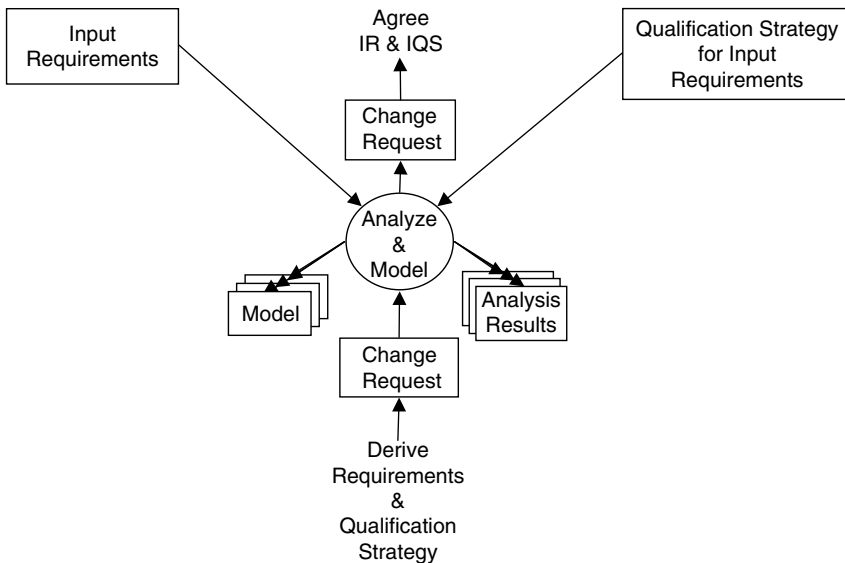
Input Requirements

Agree IR & IQS

Qualification Strategy for Input Requirements

Change Request

Analyze & Model

Model

Analysis Results

Change Request

Derive Requirements & Qualification Strategy